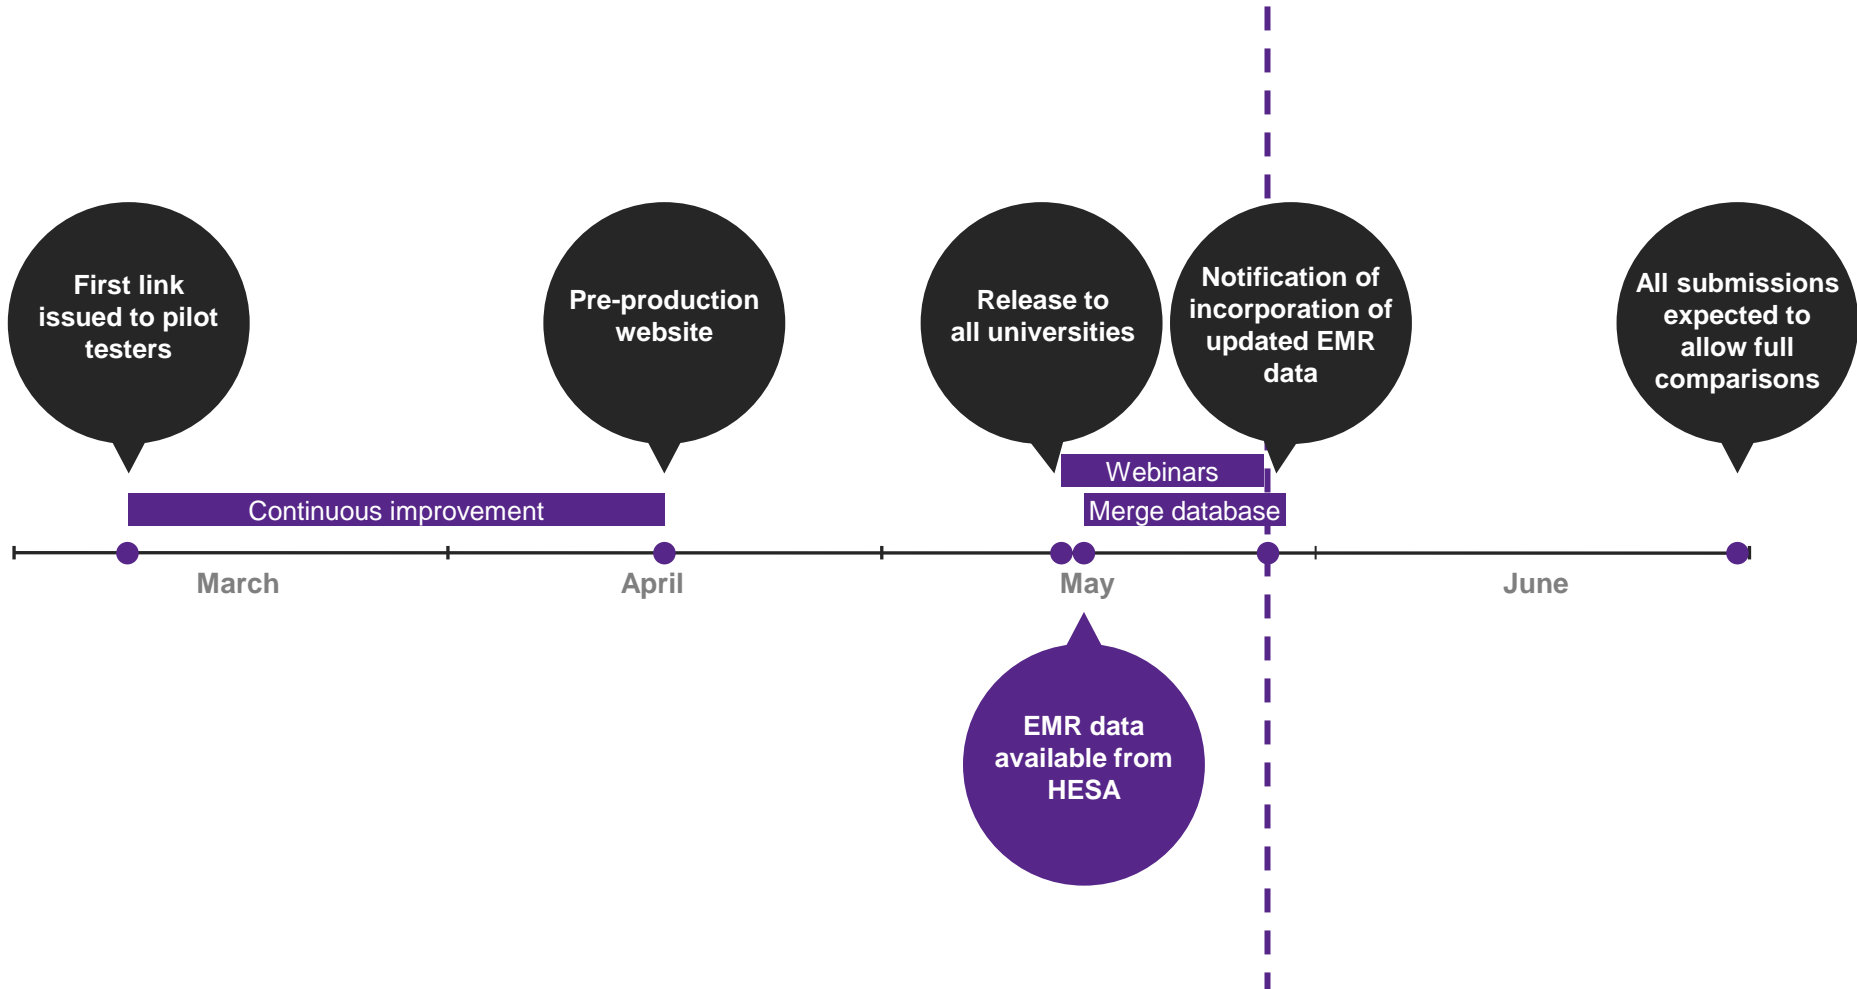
First link issued to pilot testers

Pre-production website

Release to all universities

Notification of incorporation of updated EMR data

All submissions expected to allow full comparisons

Webinars

Continuous improvement

Merge database

March

April

May

June

EMR data available from HESA